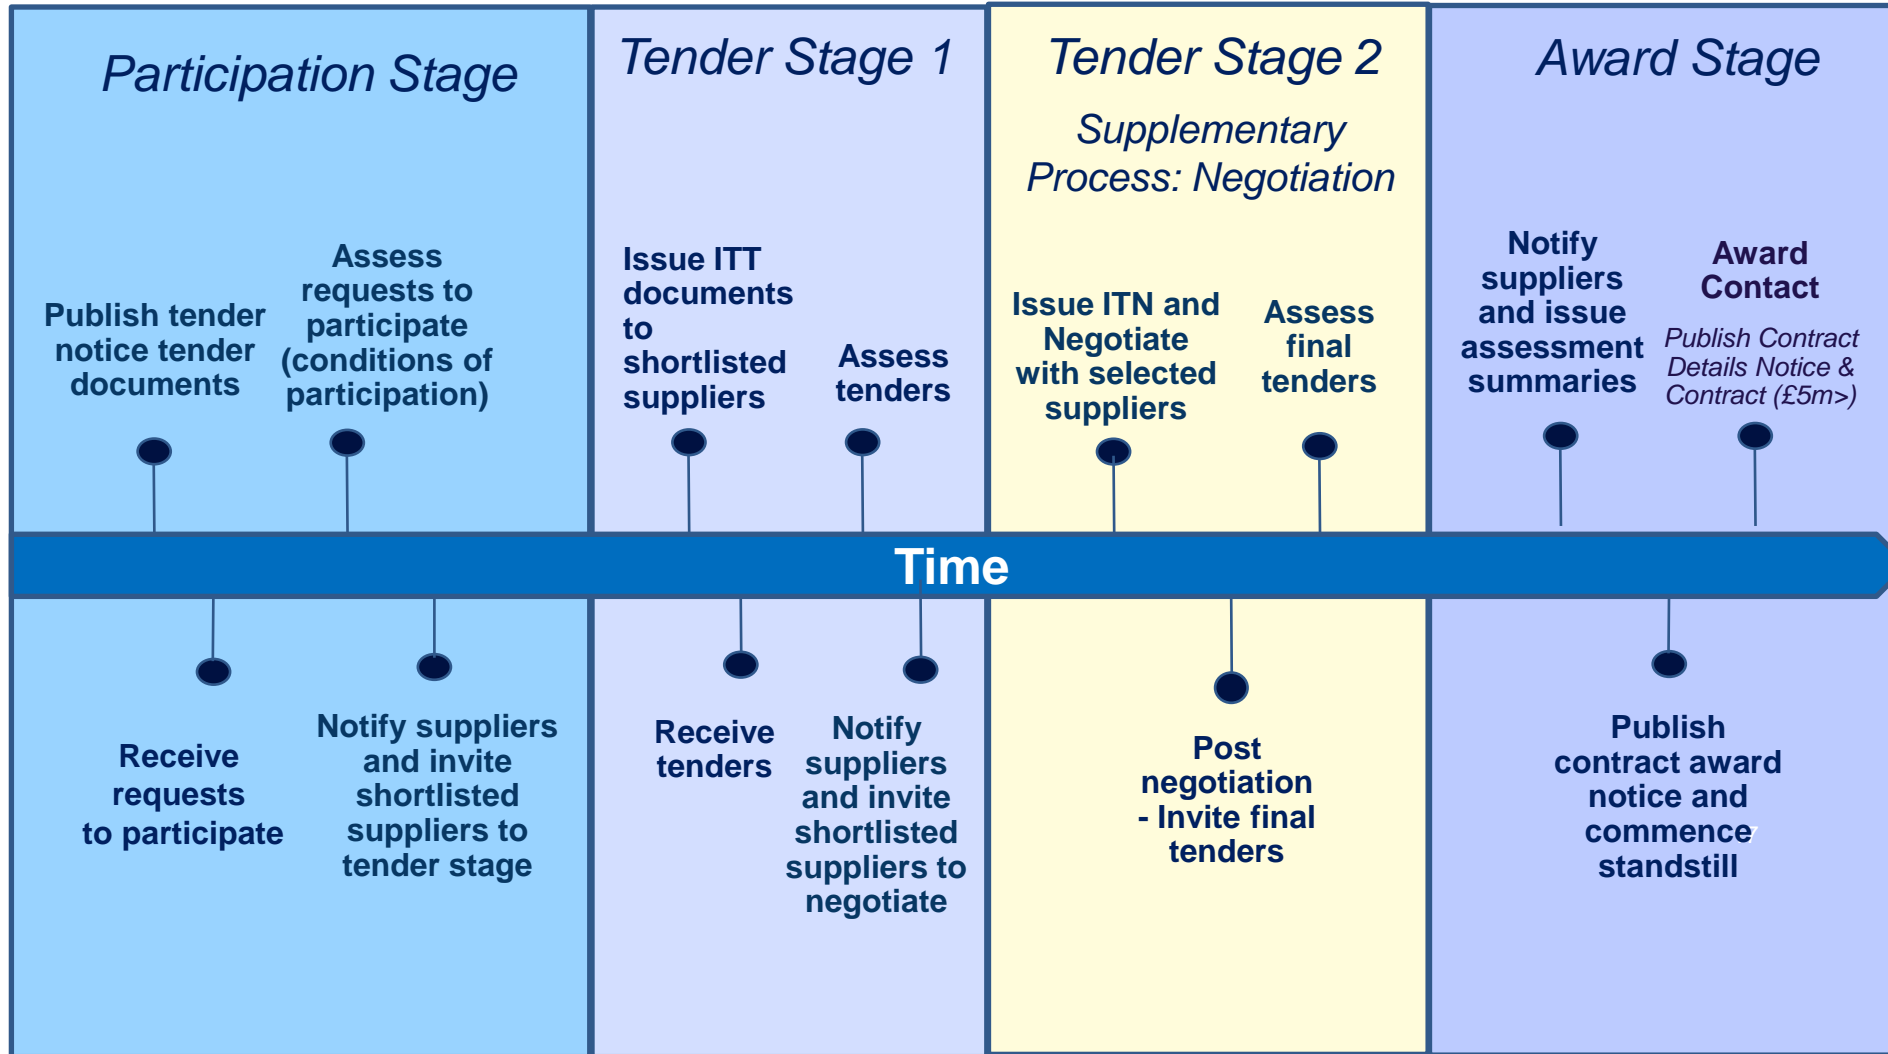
Participation Stage

Tender Stage 1

Tender Stage 2

Supplementary Process: Negotiation

Award Stage

Publish tender notice tender documents

Assess requests to participate (conditions of participation)

Issue ITT documents to shortlisted suppliers

Assess tenders

Issue ITN and Negotiate with selected suppliers

Assess final tenders

Notify suppliers and issue assessment summaries

Award Contact

Publish Contract Details Notice & Contract (£5m>)

Time

Receive requests to participate

Notify suppliers and invite shortlisted suppliers to tender stage

Receive tenders

Notify suppliers and invite shortlisted suppliers to negotiate

Post negotiation - Invite final tenders

Publish contract award notice and commence standstill